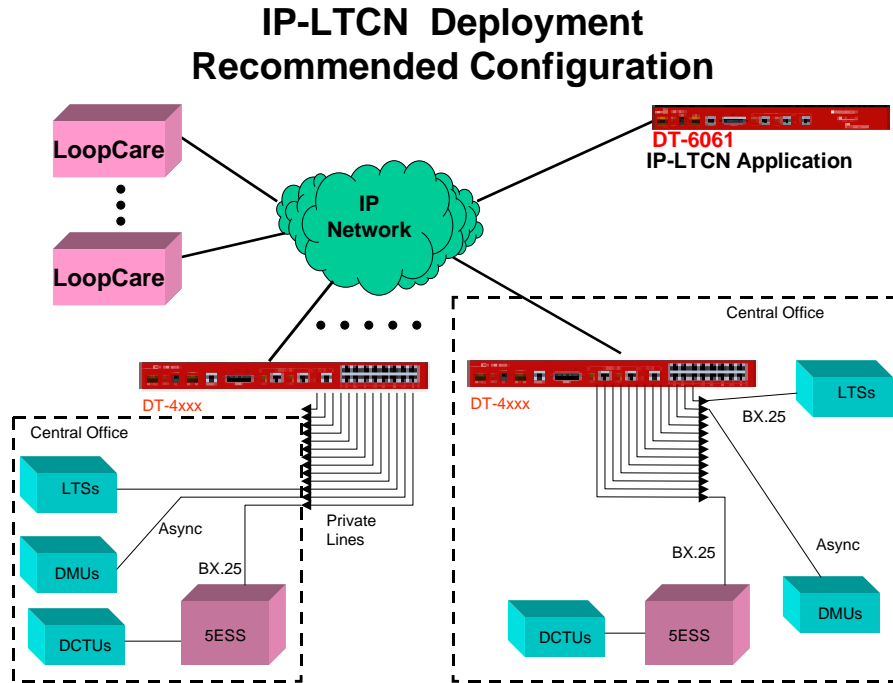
IP-LTCN Deployment
Recommended Configuration

LoopCare

LoopCare

IP Network

DT-6061
IP-LTCN Application

Central Office

DT-4xxx

DT-4xxx

Central Office

LTSs

Async

DMUs

BX.25

DCTUs

5ESS

Private Lines

LTSs

BX.25

BX.25

Async

DCTUs

5ESS

DMUs